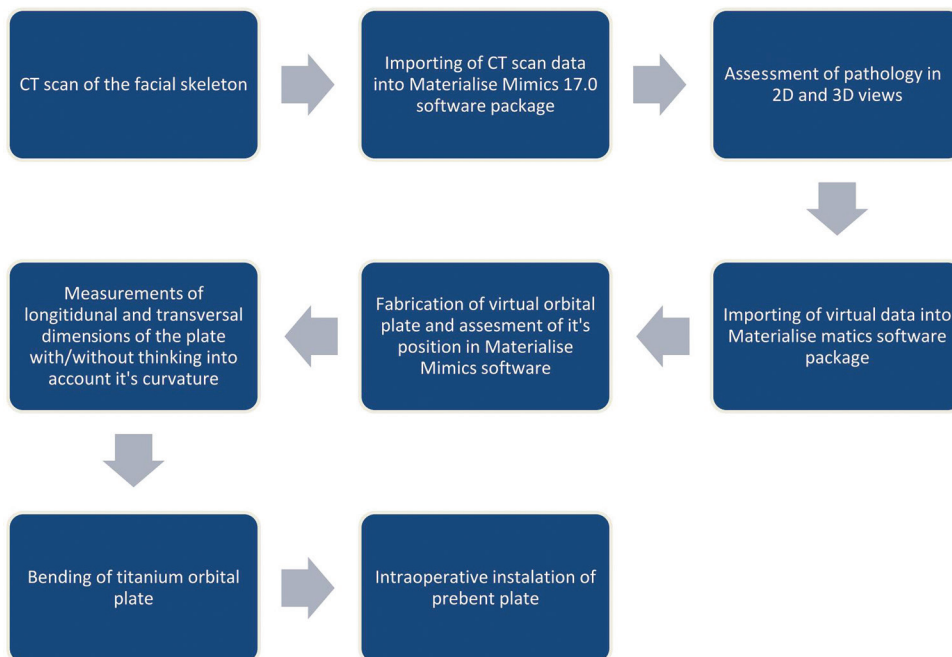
CT scan of the facial skeleton

Importing of CT scan data into Materialise Mimics 17.0 software package

Assessment of pathology in 2D and 3D views

Importing of virtual data into Materialise matics software package

Fabrication of virtual orbital plate and assesment of it's position in Materialise Mimics software

Measurements of longitidunal and transversal dimensions of the plate with/without thinking into account it's curvature

Bending of titanium orbital plate

Intraoperative instalation of prebent plate